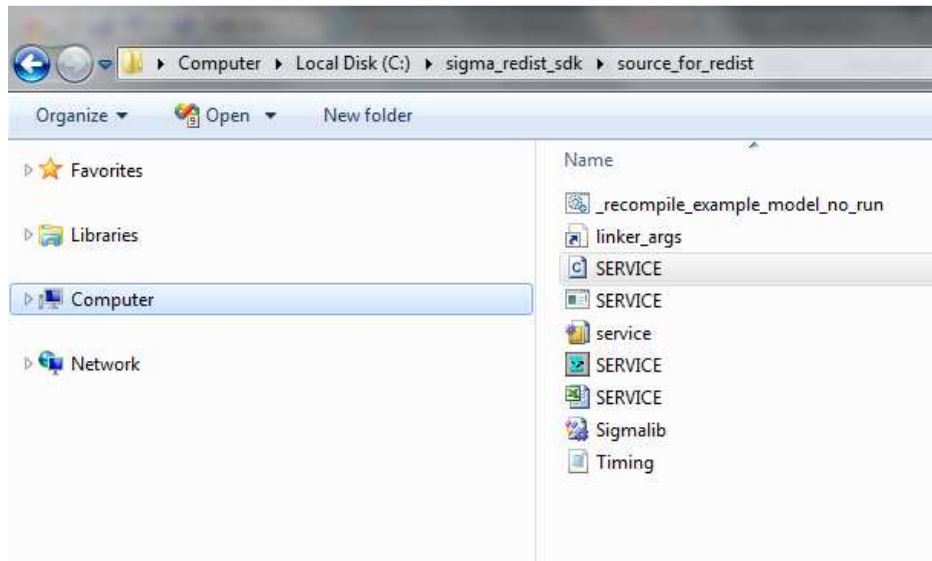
▸ Computer ▸ Local Disk (C:) ▸ sigma_redist_sdk ▸ source_for_redist

Organize ▾ Open ▾ New folder

Favorites

Libraries

Computer

Network

Name

_recompile_example_model_no_run
linker_args
SERVICE
SERVICE
service
SERVICE
SERVICE
Sigmalib
Timing